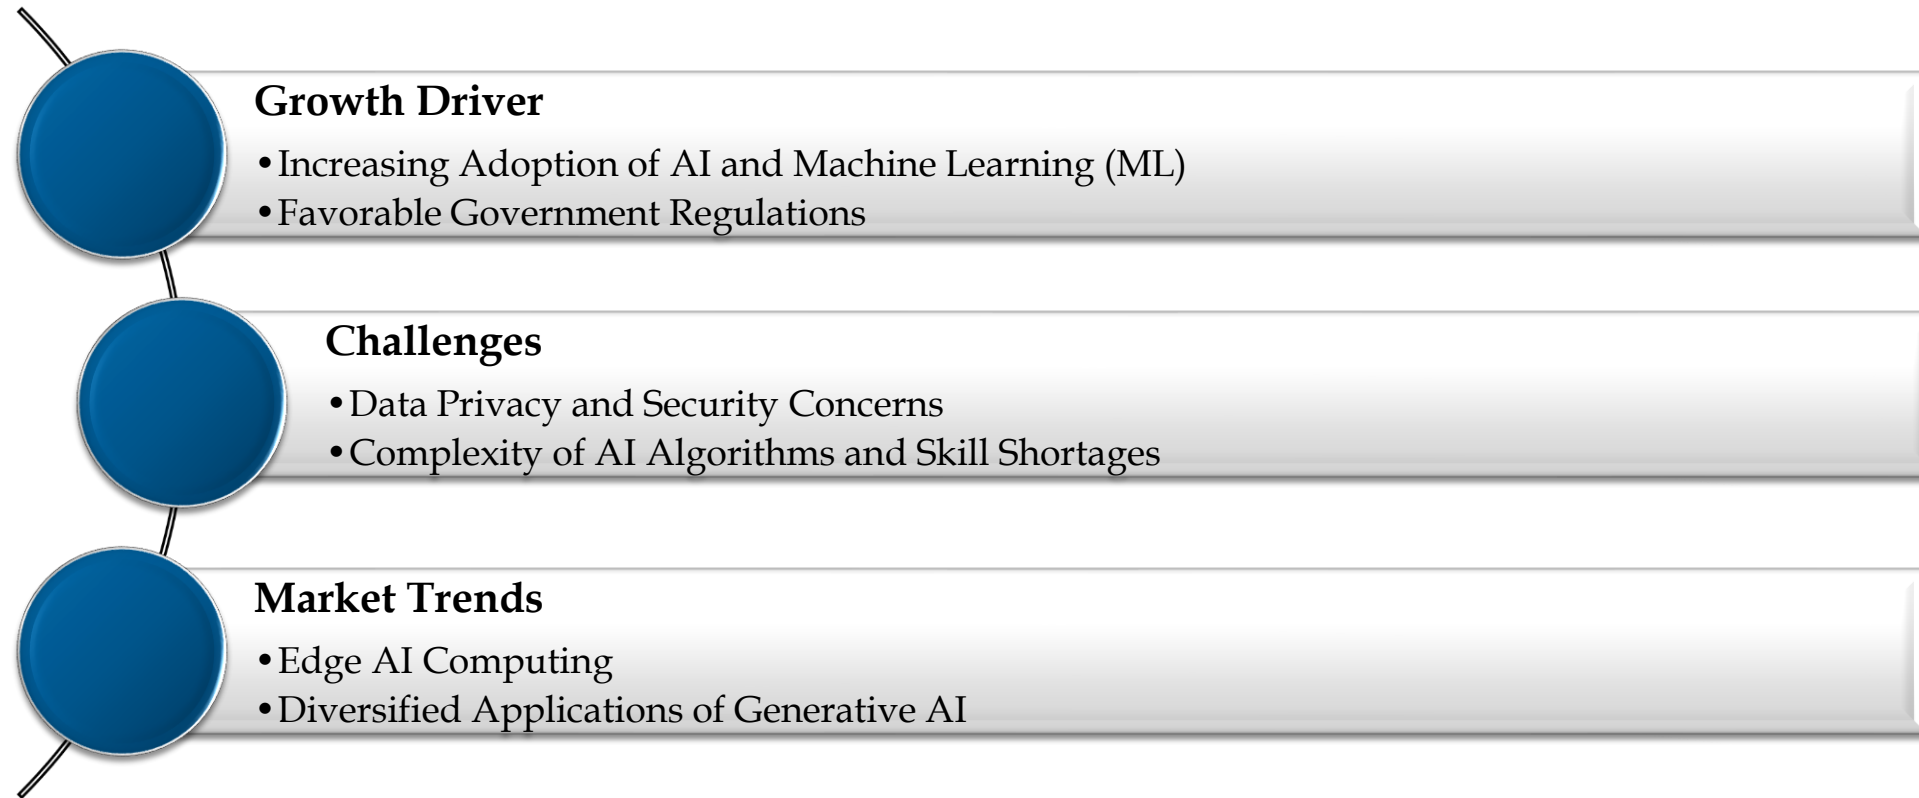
Growth Driver

•Increasing Adoption of AI and Machine Learning (ML)
•Favorable Government Regulations

Challenges

•Data Privacy and Security Concerns
•Complexity of AI Algorithms and Skill Shortages

Market Trends

•Edge AI Computing
•Diversified Applications of Generative AI